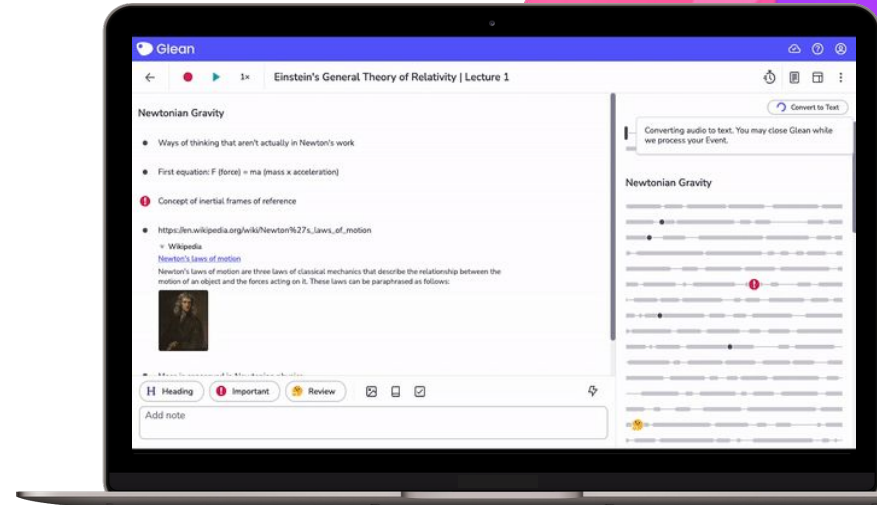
Glean

1x Einstein's General Theory of Relativity | Lecture 1

Newtonian Gravity

Ways of thinking that aren't actually in Newton's work

First equation: F (force) = ma (mass x acceleration)

Concept of inertial frames of reference

https://en.wikipedia.org/wiki/Newton%27s_laws_of_motion

Wikipedia

Newton's laws of motion

Newton's laws of motion are three laws of classical mechanics that describe the relationship between the motion of an object and the forces acting on it. These laws can be paraphrased as follows:

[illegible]

Heading Important Review

Add note

Convert to Text

Converting audio to text. You may close Glean while we process your Event.

Newtonian Gravity